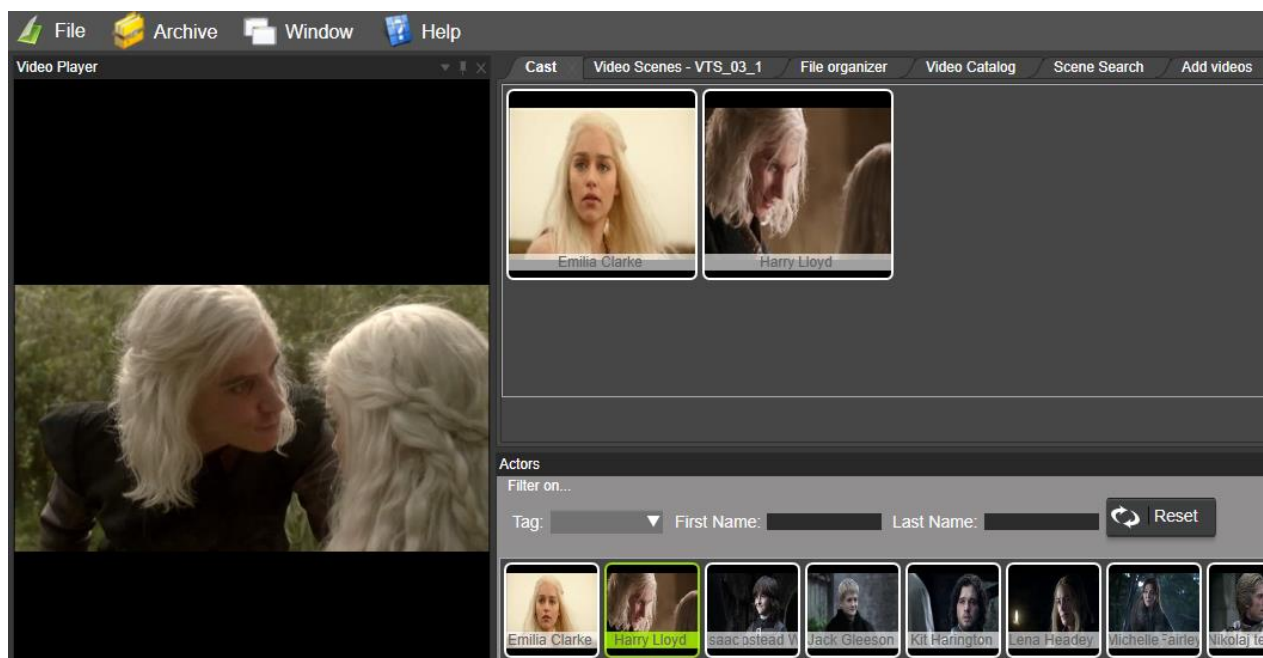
File Archive Window Help

Video Player

Cast Video Scenes - VTS_03_1 File organizer Video Catalog Scene Search Add videos

Emilia Clarke
Harry Lloyd

Actors
Filter on...
Tag: First Name: Last Name: Reset

Emilia Clarke
Harry Lloyd
saac əstead W
Jack Gleeson
Kit Harington
Lena Headey
Michelle Fairley
Nikolaj te